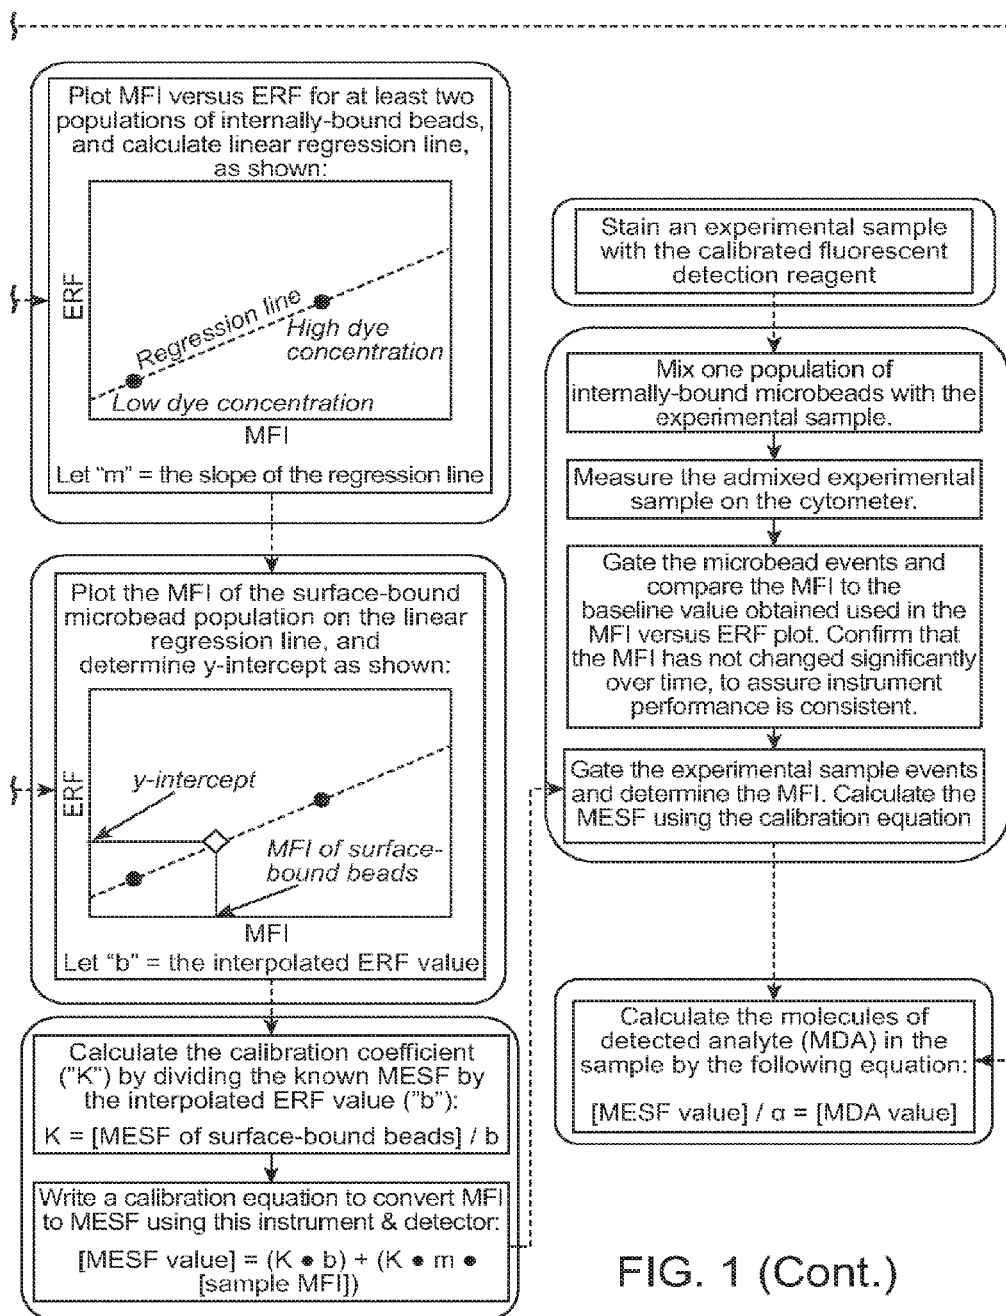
Plot MFI versus ERF for at least two populations of internally-bound beads, and calculate linear regression line, as shown:

ERF

Regression line

High dye concentration

Low dye concentration

MFI

Let "m" = the slope of the regression line

Plot the MFI of the surface-bound microbead population on the linear regression line, and determine y-intercept as shown:

ERF

y-intercept

MFI of surface-bound beads

MFI

Let "b" = the interpolated ERF value

Calculate the calibration coefficient ("K") by dividing the known MESF by the interpolated ERF value ("b"):

K = [MESF of surface-bound beads] / b

Write a calibration equation to convert MFI to MESF using this instrument & detector:

[MESF value] = (K • b) + (K • m • [sample MFI])

Stain an experimental sample with the calibrated fluorescent detection reagent

Mix one population of internally-bound microbeads with the experimental sample.

Measure the admixed experimental sample on the cytometer.

Gate the microbead events and compare the MFI to the baseline value obtained used in the MFI versus ERF plot. Confirm that the MFI has not changed significantly over time, to assure instrument performance is consistent.

Gate the experimental sample events and determine the MFI. Calculate the MESF using the calibration equation

Calculate the molecules of detected analyte (MDA) in the sample by the following equation:

[MESF value] / α = [MDA value]

FIG. 1 (Cont.)